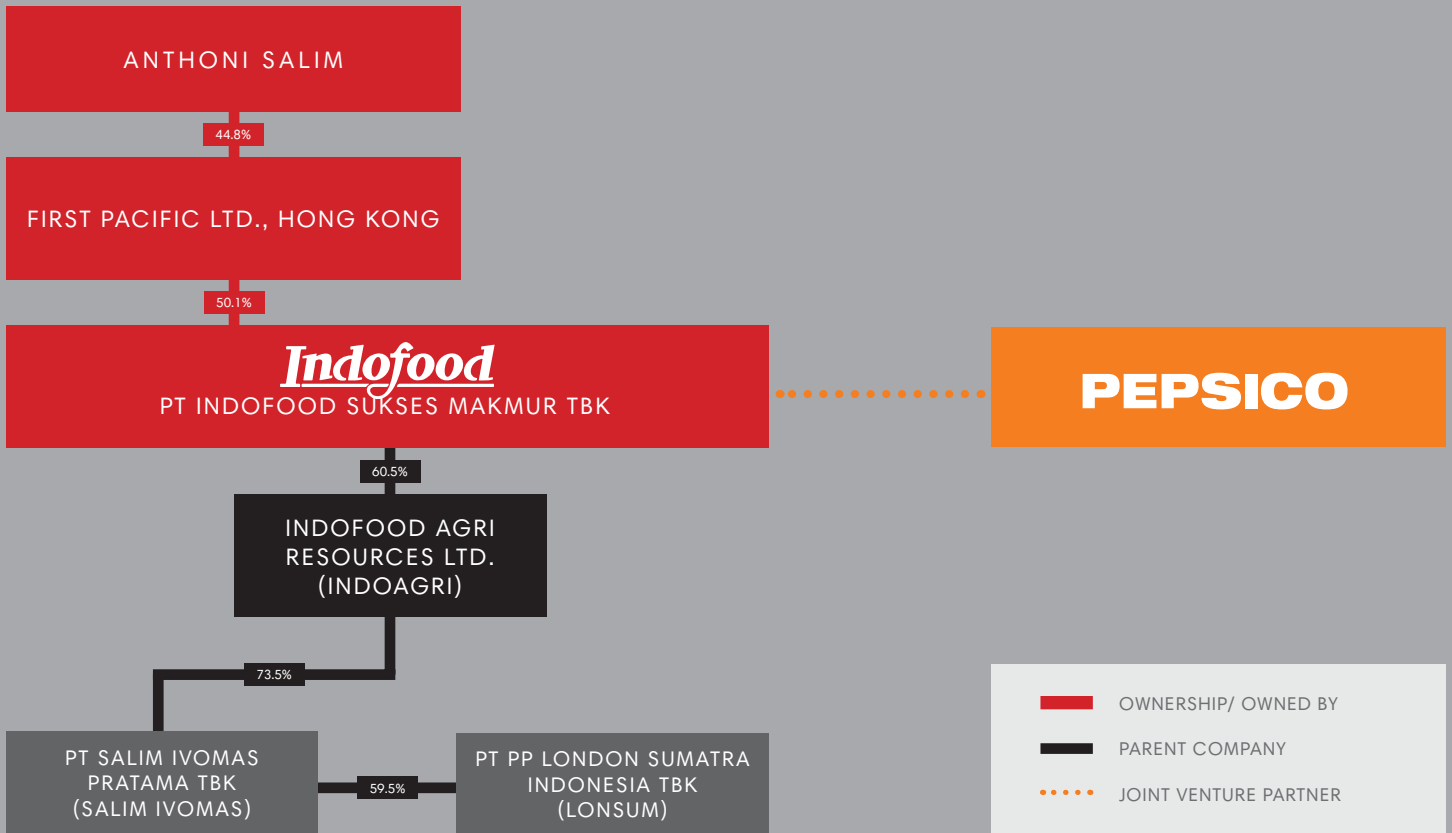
ANTHONI SALIM

44.8%

FIRST PACIFIC LTD., HONG KONG

50.1%

Indofood
PT INDOFOOD SUKSES MAKMUR TBK

PEPSICO

60.5%

INDOFOOD AGRI RESOURCES LTD. (INDOAGRI)

73.5%

PT SALIM IVOMAS PRATAMA TBK (SALIM IVOMAS)

59.5%

PT PP LONDON SUMATRA INDONESIA TBK (LONSUM)

OWNERSHIP/ OWNED BY
PARENT COMPANY
JOINT VENTURE PARTNER